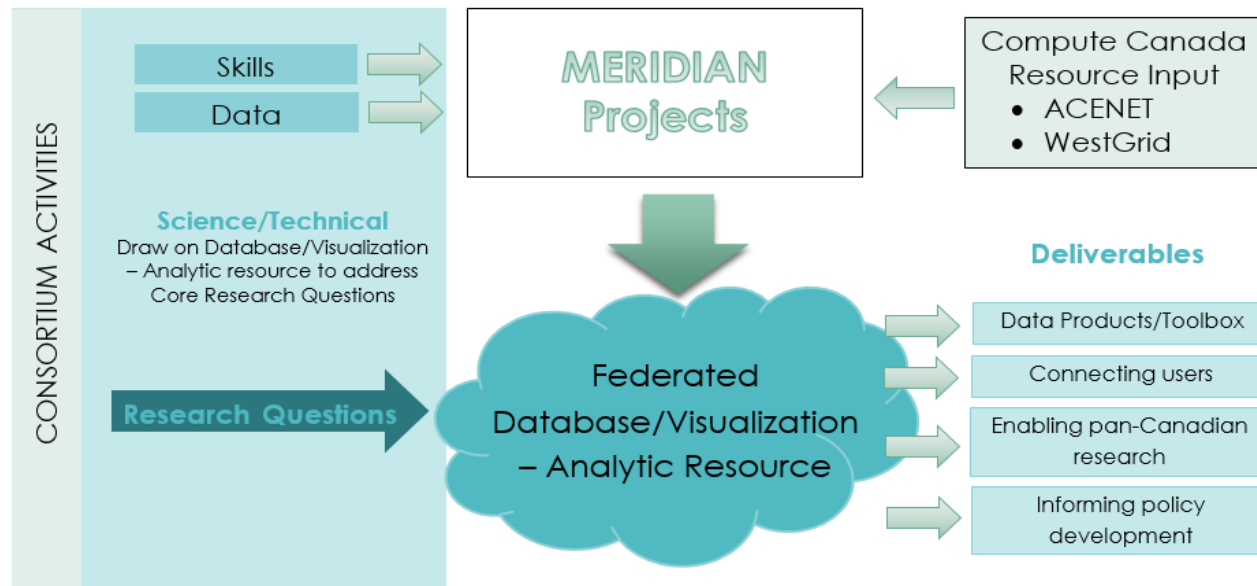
CONSORTIUM ACTIVITIES

Skills

Data

MERIDIAN Projects

Compute Canada Resource Input
• ACENET
• WestGrid

Science/Technical
Draw on Database/Visualization – Analytic resource to address Core Research Questions

Research Questions

Federated Database/Visualization – Analytic Resource

Deliverables

Data Products/Toolbox

Connecting users

Enabling pan-Canadian research

Informing policy development